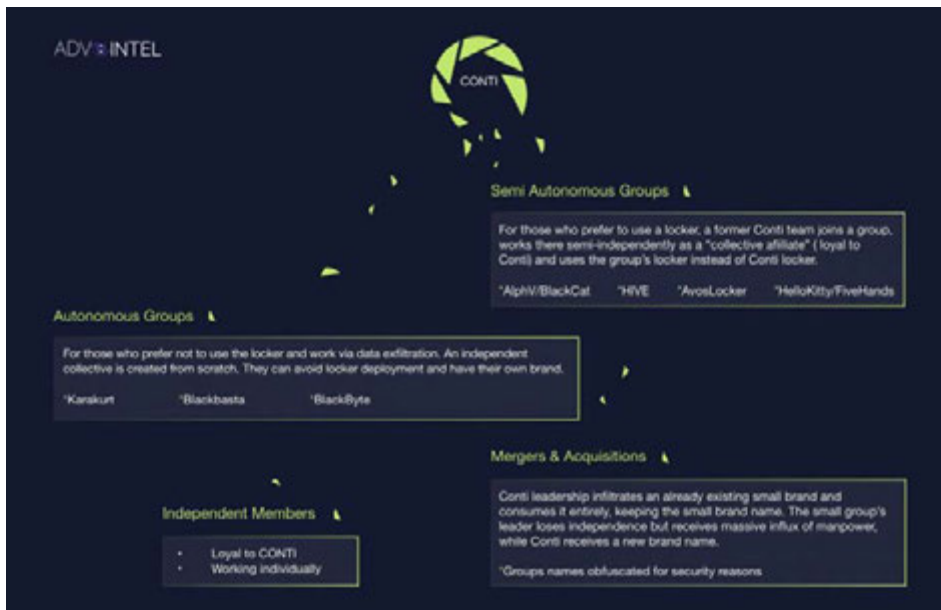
ADV INTEL

CONTI

Semi Autonomous Groups

For those who prefer to use a locker, a former Conti team joins a group, works there semi-independently as a "collective afilliate" ( loyal to Conti) and uses the group's locker instead of Conti locker.

*AlphV/BlackCat *HIVE *AvosLocker *HelloKitty/FiveHands

Autonomous Groups

For those who prefer not to use the locker and work via data exfiltration. An independent collective is created from scratch. They can avoid locker deployment and have their own brand.

*Karakurt *Blackbasta *BlackByte

Mergers & Acquisitions

Conti leadership infiltrates an already existing small brand and consumes it entirely, keeping the small brand name. The small group's leader loses independence but receives massive influx of manpower, while Conti receives a new brand name.

*Groups names obfuscated for security reasons

Independent Members

• Loyal to CONTI
• Working individually